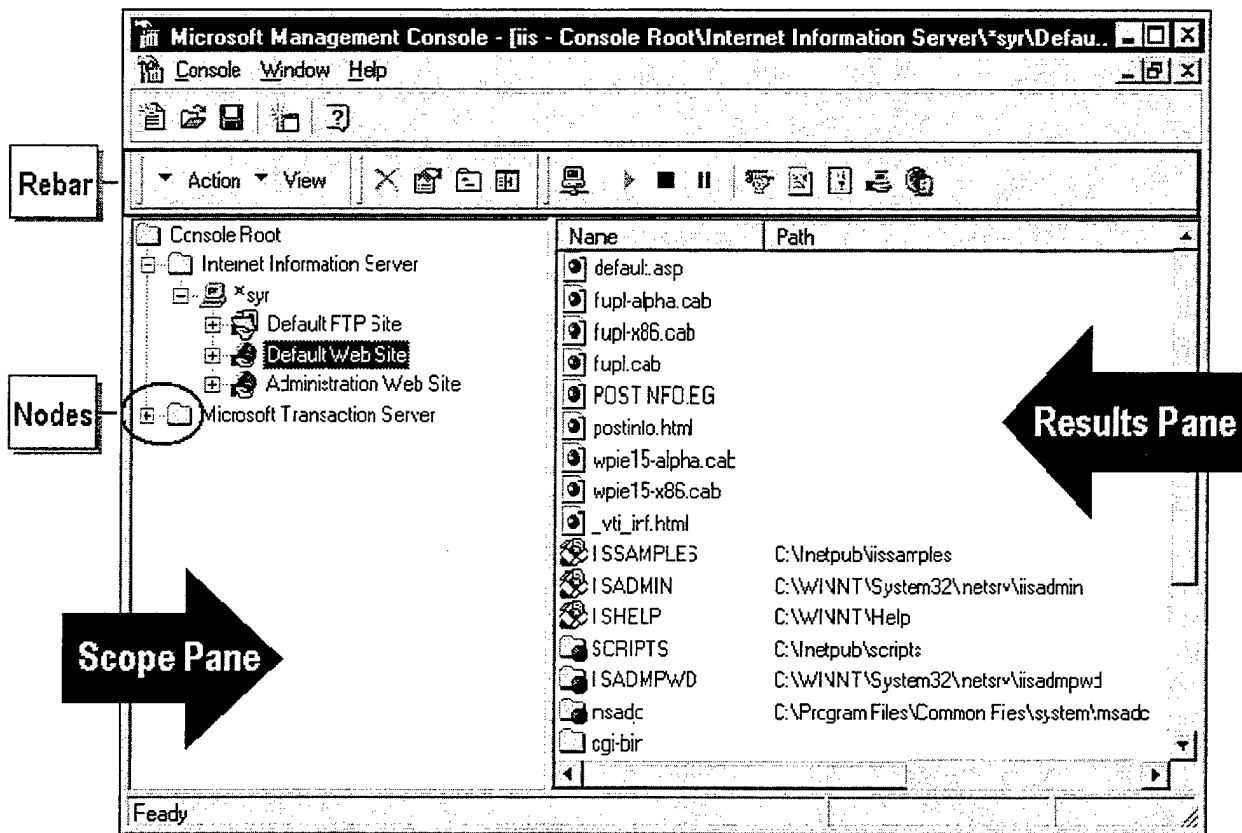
Microsoft Management Console - [iis - Console Root\Internet Information Server\*syr\Defau..

Console Window Help

Rebar

Action View

Console Root
Internet Information Server
*syr
Default FTP Site
Default Web Site
Administration Web Site

Nodes

Microsoft Transaction Server

| Name | Path |
|---|---|
| default.asp | |
| fupl-alpha.cab | |
| fupl-x86.cab | |
| fupl.cab | |
| POSTINFO.EG | |
| postinfo.html | |
| wpie15-alpha.cab | |
| wpie15-x86.cab | |
| _vti_inf.html | |
| ISSAMPLES | C:\Inetpub\iissamples |
| ISADMIN | C:\WINNT\System32\netsrv\iisadmin |
| ISHELP | C:\WINNT\Help |
| SCRIPTS | C:\Inetpub\scripts |
| ISADMPWD | C:\WINNT\System32\netsrv\iisadmpwd |
| msadc | C:\Program Files\Common Files\system\msadc |
| cgi-bin | |

Results Pane

Scope Pane

Ready